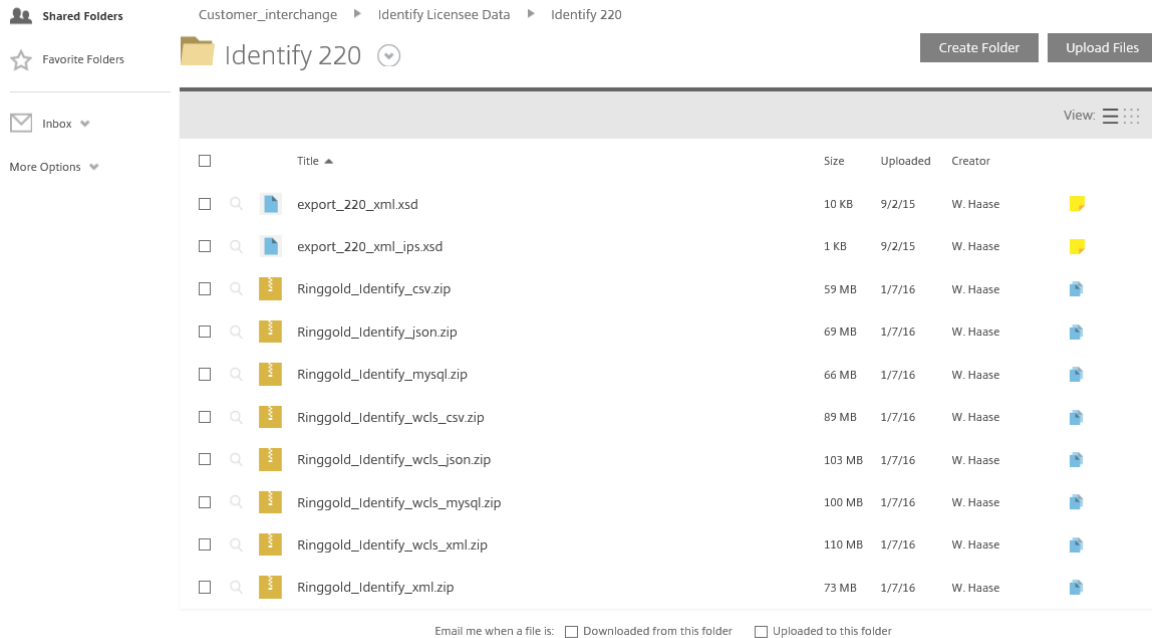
Shared Folders

Favorite Folders

Inbox

More Options

Customer_interchange ▸ Identify Licensee Data ▸ Identify 220

Identify 220

Create Folder

Upload Files

View:

| | Title ▲ | Size | Uploaded | Creator |
|---|---|---|---|---|
| | export_220_xml.xsd | 10 KB | 9/2/15 | W. Haase |
| | export_220_xml_ips.xsd | 1 KB | 9/2/15 | W. Haase |
| | Ringgold_Identify_csv.zip | 59 MB | 1/7/16 | W. Haase |
| | Ringgold_Identify_json.zip | 69 MB | 1/7/16 | W. Haase |
| | Ringgold_Identify_mysql.zip | 66 MB | 1/7/16 | W. Haase |
| | Ringgold_Identify_wcls_csv.zip | 89 MB | 1/7/16 | W. Haase |
| | Ringgold_Identify_wcls_json.zip | 103 MB | 1/7/16 | W. Haase |
| | Ringgold_Identify_wcls_mysql.zip | 100 MB | 1/7/16 | W. Haase |
| | Ringgold_Identify_wcls_xml.zip | 110 MB | 1/7/16 | W. Haase |
| | Ringgold_Identify_xml.zip | 73 MB | 1/7/16 | W. Haase |

Email me when a file is: Downloaded from this folder Uploaded to this folder